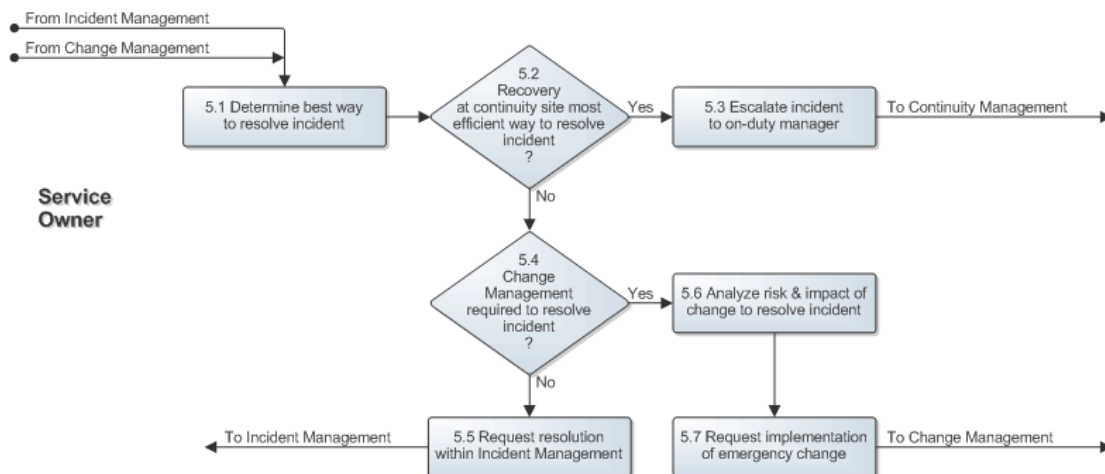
From Incident Management

From Change Management

Service Owner

5.1 Determine best way to resolve incident

5.2 Recovery at continuity site most efficient way to resolve incident ?

Yes

5.3 Escalate incident to on-duty manager

To Continuity Management

No

5.4 Change Management required to resolve incident ?

Yes

5.6 Analyze risk & impact of change to resolve incident

No

To Incident Management

5.5 Request resolution within Incident Management

5.7 Request implementation of emergency change

To Change Management